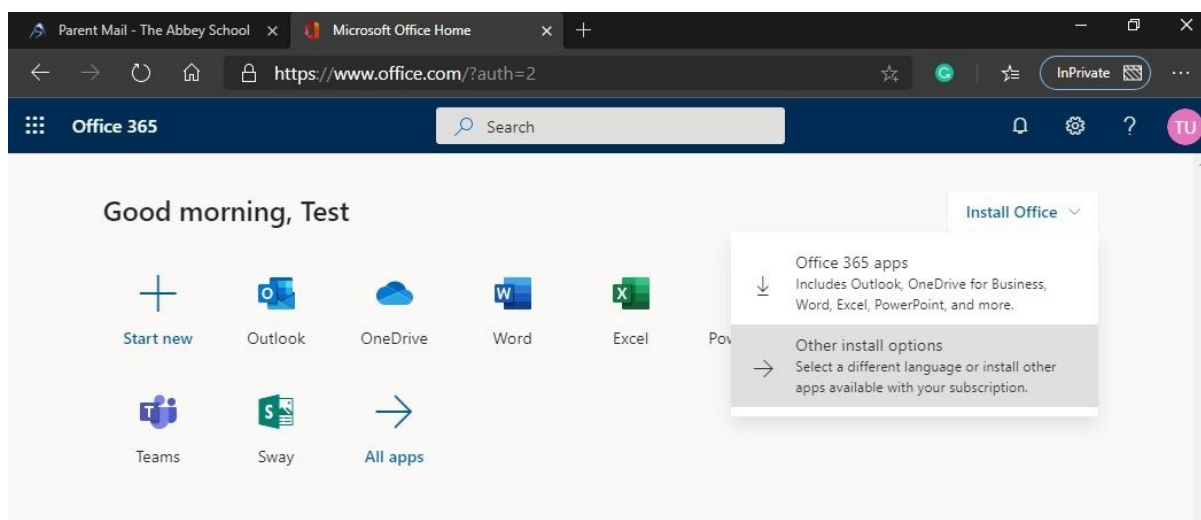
Parent Mail - The Abbey School ×
Microsoft Office Home ×
+

https://www.office.com/?auth=2

InPrivate

Office 365
Search
TU

Good morning, Test

Install Office

Office 365 apps
Includes Outlook, OneDrive for Business, Word, Excel, PowerPoint, and more.

Other install options
Select a different language or install other apps available with your subscription.

Start new
Outlook
OneDrive
Word
Excel
Pov

Teams
Sway
All apps